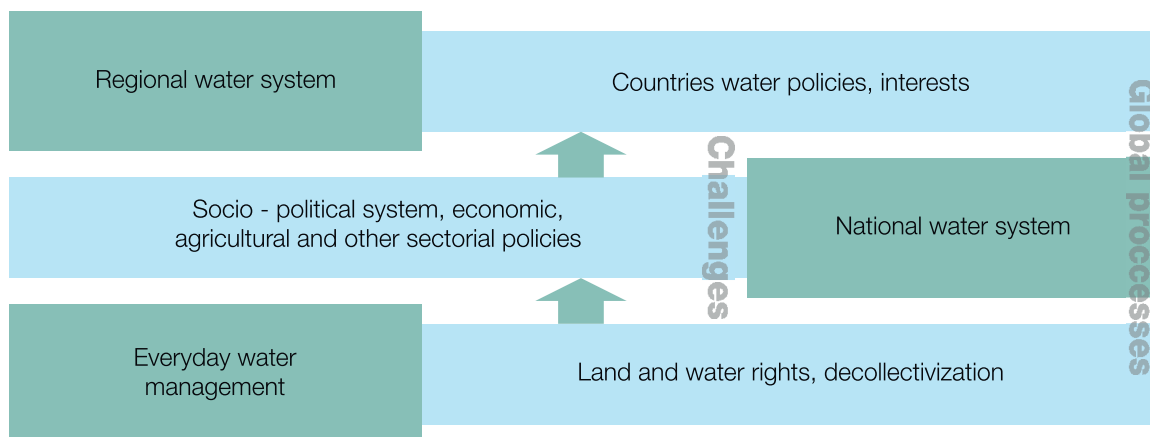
Regional water system

Countries water policies, interests

Socio - political system, economic, agricultural and other sectorial policies

Challenges

National water system

Global processes

Everyday water management

Land and water rights, decollectivization